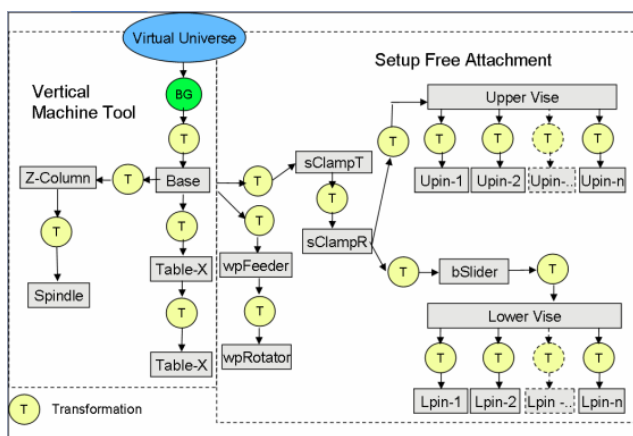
Virtual Universe

BG

Vertical Machine Tool

Setup Free Attachment

T

Z-Column

T

Base

T

sClampT

T

sClampR

T

Upper Vise

T T T T

Upin-1 Upin-2 Upin-.. Upin-n

T

Spindle

T

Table-X

T

Table-X

T

wpFeeder

T

wpRotator

T

bSlider

T

Lower Vise

T T T T

Lpin-1 Lpin-2 Lpin -.. Lpin-n

T Transformation